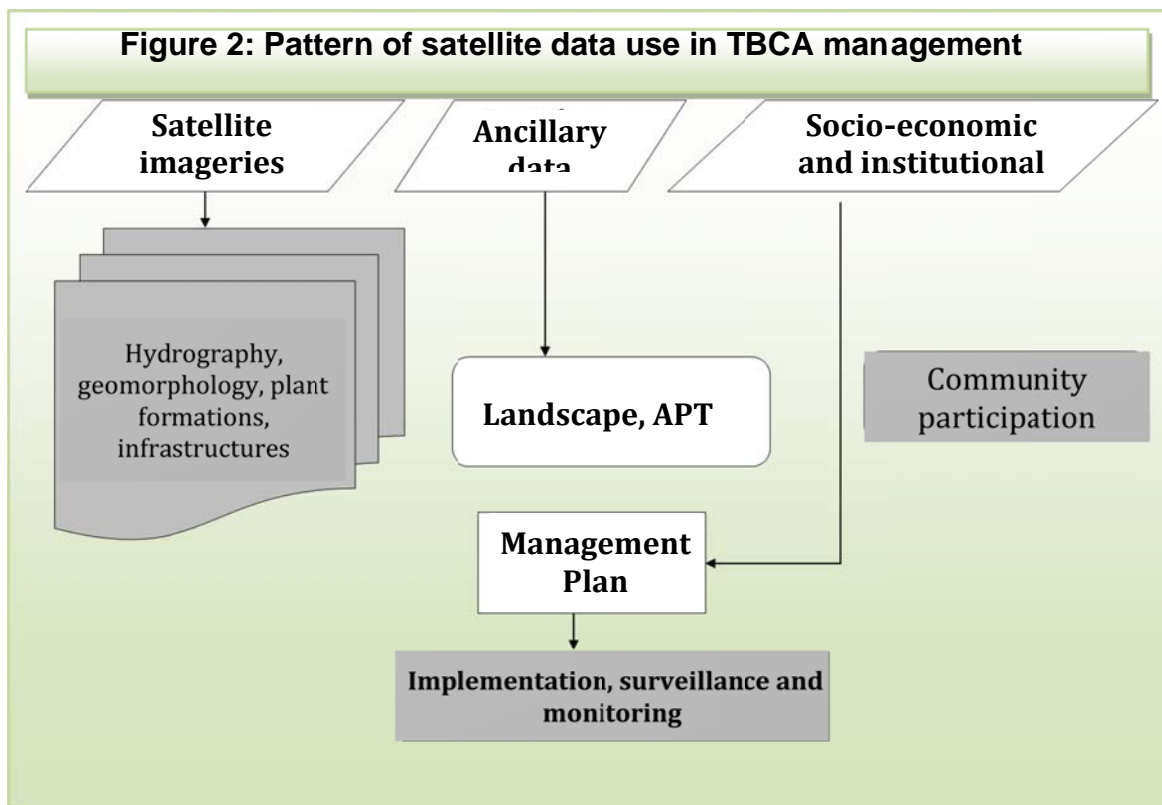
Figure 2: Pattern of satellite data use in TBCA management

Satellite imageries

Ancillary data

Socio-economic and institutional

Hydrography, geomorphology, plant formations, infrastructures

Landscape, APT

Community participation

Management Plan

Implementation, surveillance and monitoring